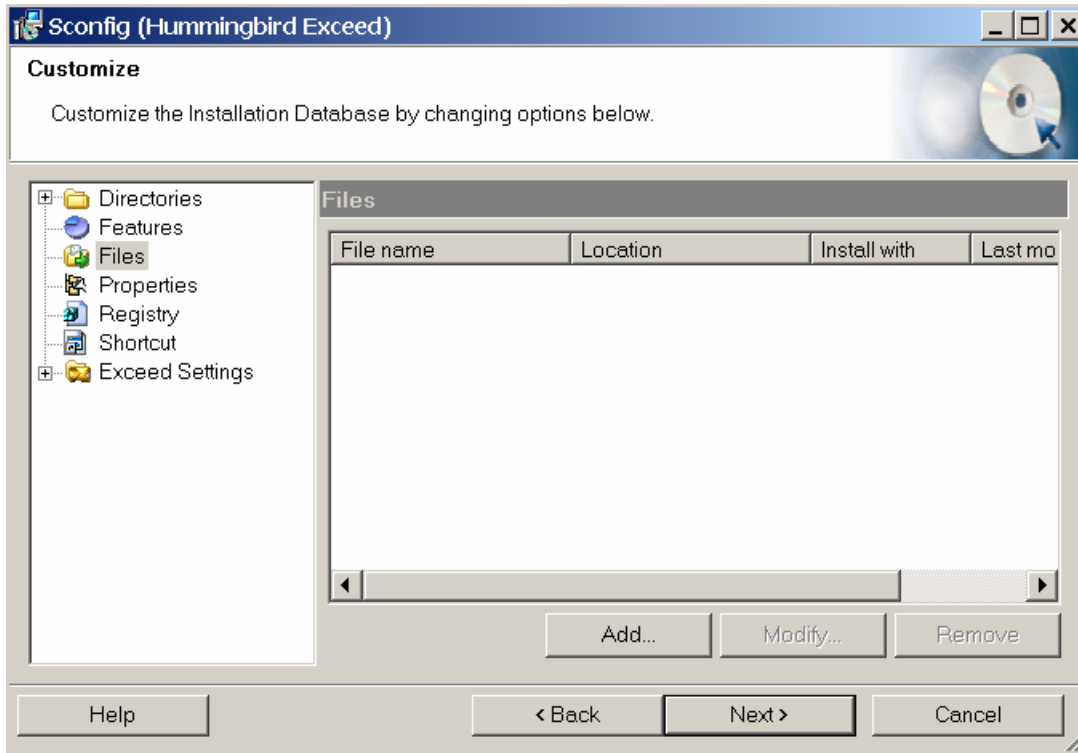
Sconfig (Hummingbird Exceed)

Customize

Customize the Installation Database by changing options below.

Directories
Features
Files
Properties
Registry
Shortcut
Exceed Settings

Files

| File name | Location | Install with | Last mo |
|---|---|---|---|

Add...
Modify...
Remove

Help
< Back
Next >
Cancel